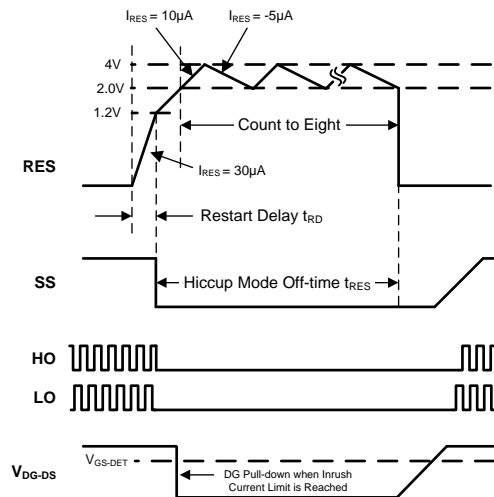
$I_{RES}$ = 10µA
$I_{RES}$ = -5µA

4V
2.0V
1.2V

Count to Eight

RES

$I_{RES}$ = 30µA

Restart Delay $t_{RD}$

SS

Hiccup Mode Off-time $t_{RES}$

HO

LO

$V_{DG-DS}$

$V_{GS-DET}$

DG Pull-down when Inrush Current Limit is Reached